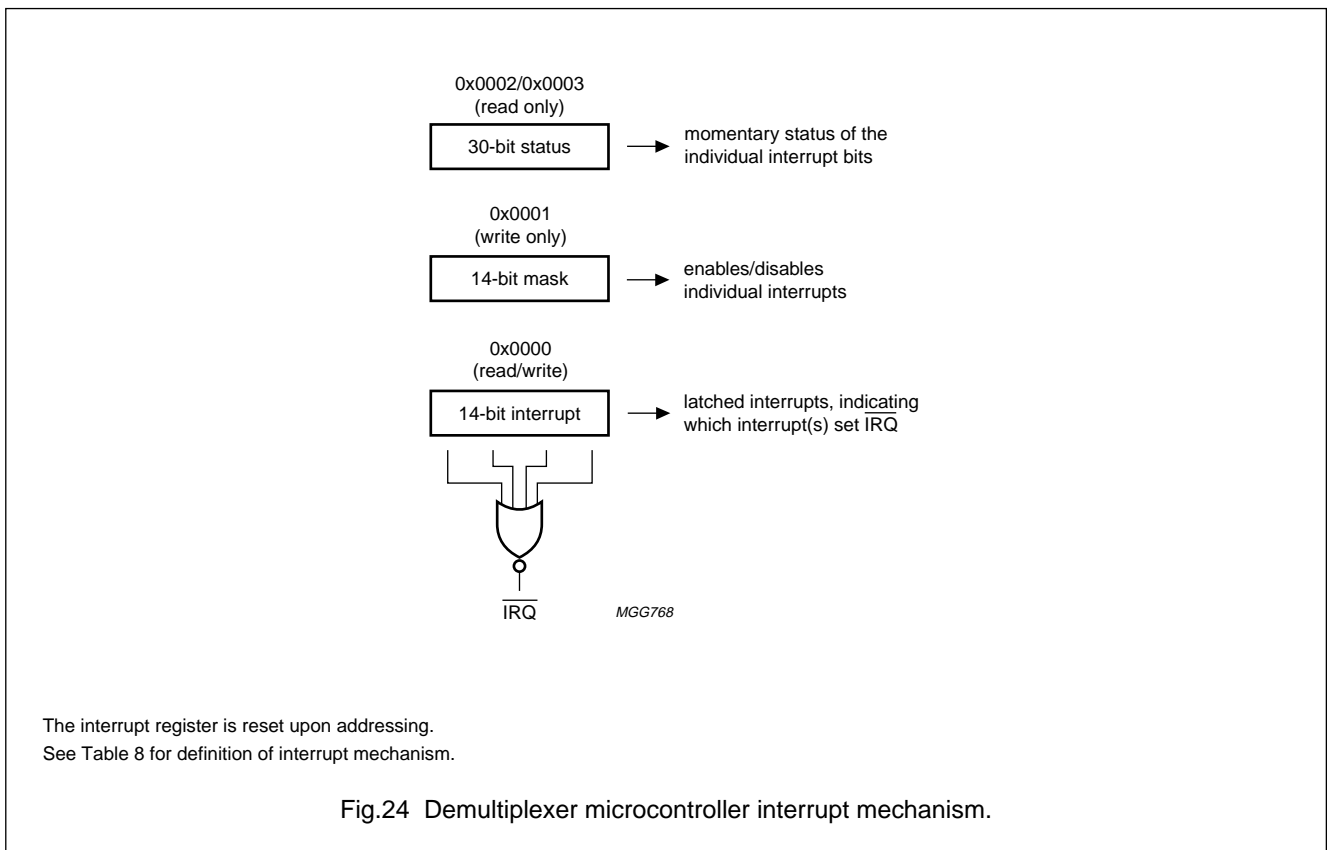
0x0002/0x0003
(read only)

30-bit status

momentary status of the individual interrupt bits

0x0001
(write only)

14-bit mask

enables/disables individual interrupts

0x0000
(read/write)

14-bit interrupt

latched interrupts, indicating which interrupt(s) set $\overline{IRQ}$

$\overline{IRQ}$

MGG768

The interrupt register is reset upon addressing.
See Table 8 for definition of interrupt mechanism.

Fig.24 Demultiplexer microcontroller interrupt mechanism.